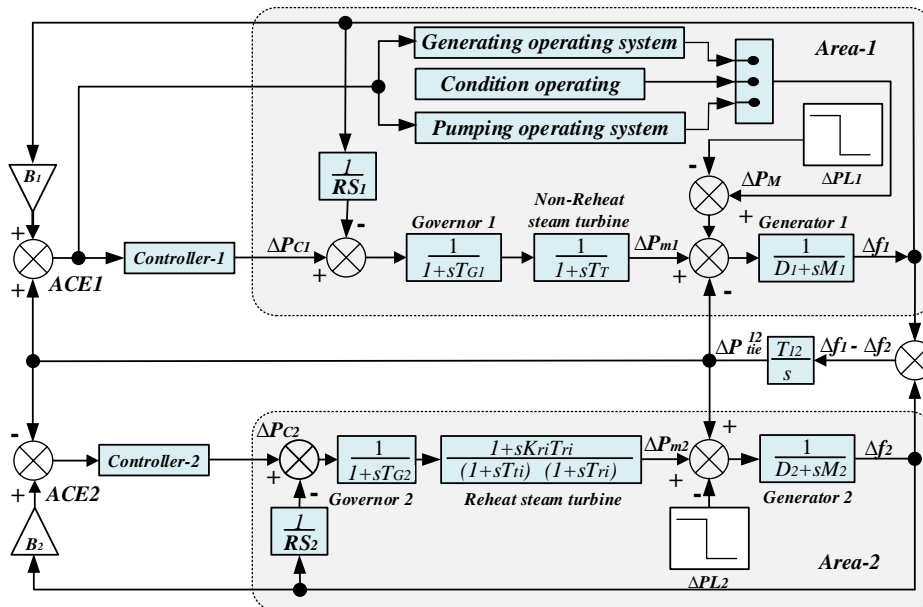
Generating operating system

Area-1

Condition operating

Pumping operating system

$B_1$

$\frac{1}{RS_1}$

-

$\Delta P_M$

$\Delta PL_1$

+

-

Governor 1

Non-Reheat steam turbine

+

Generator 1

+

Controller-1

$\Delta P_{C1}$

$\frac{1}{1+sT_{G1}}$

$\frac{1}{1+sT_T}$

$\Delta P_{m1}$

$\frac{1}{D_1+sM_1}$

$\Delta f_1$

+

ACE1

+

+

-

$\Delta P^{12}_{tie}$

$\frac{T_{12}}{s}$

$\Delta f_1 - \Delta f_2$

-

$\Delta P_{C2}$

+

Controller-2

$\frac{1}{1+sT_{G2}}$

$\frac{1+sK_{ri}T_{ri}}{(1+sT_{ti})\ (1+sT_{ri})}$

$\Delta P_{m2}$

$\frac{1}{D_2+sM_2}$

$\Delta f_2$

+

ACE2

+

-

Governor 2

Reheat steam turbine

+

-

Generator 2

$B_2$

$\frac{1}{RS_2}$

$\Delta PL_2$

Area-2